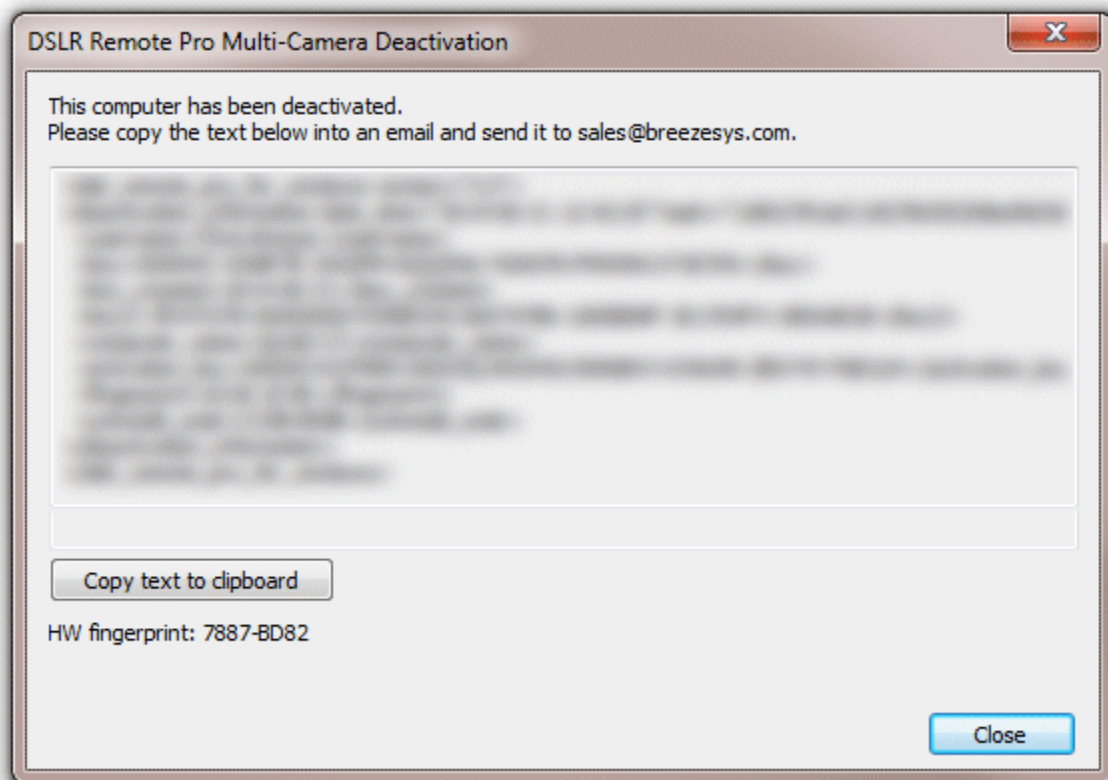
DSLR Remote Pro Multi-Camera Deactivation

This computer has been deactivated.
Please copy the text below into an email and send it to sales@breezesys.com.

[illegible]

Copy text to clipboard

HW fingerprint: 7887-BD82

Close